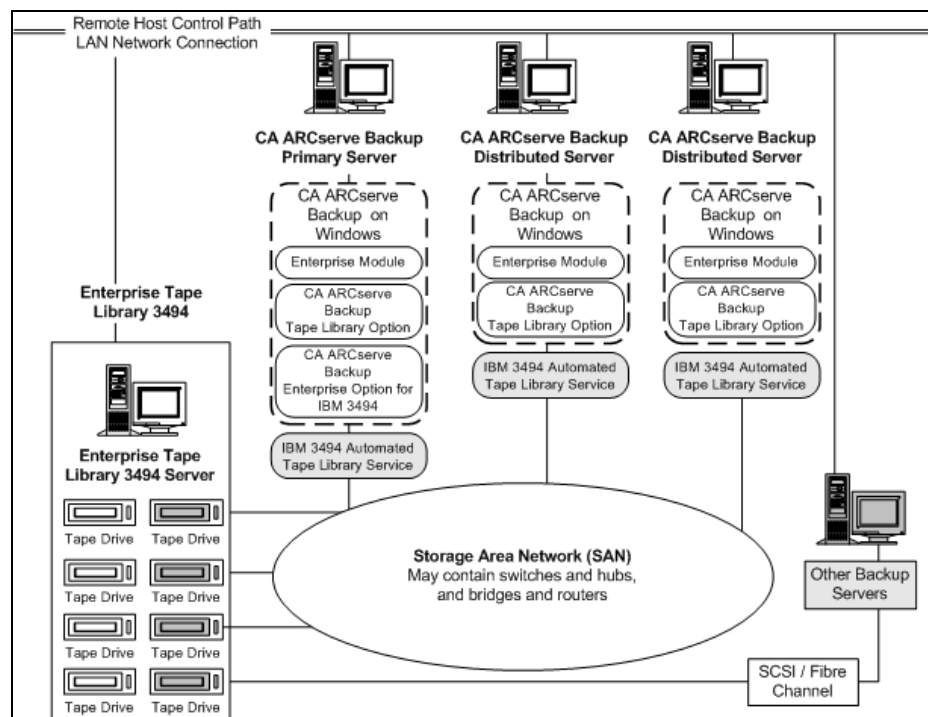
Remote Host Control Path
LAN Network Connection

CA ARCserve Backup Primary Server

CA ARCserve Backup on Windows

Enterprise Module

CA ARCserve Backup Tape Library Option

CA ARCserve Backup Enterprise Option for IBM 3494

IBM 3494 Automated Tape Library Service

CA ARCserve Backup Distributed Server

CA ARCserve Backup on Windows

Enterprise Module

CA ARCserve Backup Tape Library Option

IBM 3494 Automated Tape Library Service

CA ARCserve Backup Distributed Server

CA ARCserve Backup on Windows

Enterprise Module

CA ARCserve Backup Tape Library Option

IBM 3494 Automated Tape Library Service

Enterprise Tape Library 3494

Enterprise Tape Library 3494 Server

Tape Drive
Tape Drive
Tape Drive
Tape Drive
Tape Drive
Tape Drive
Tape Drive
Tape Drive

Storage Area Network (SAN)
May contain switches and hubs, and bridges and routers

Other Backup Servers

SCSI / Fibre Channel